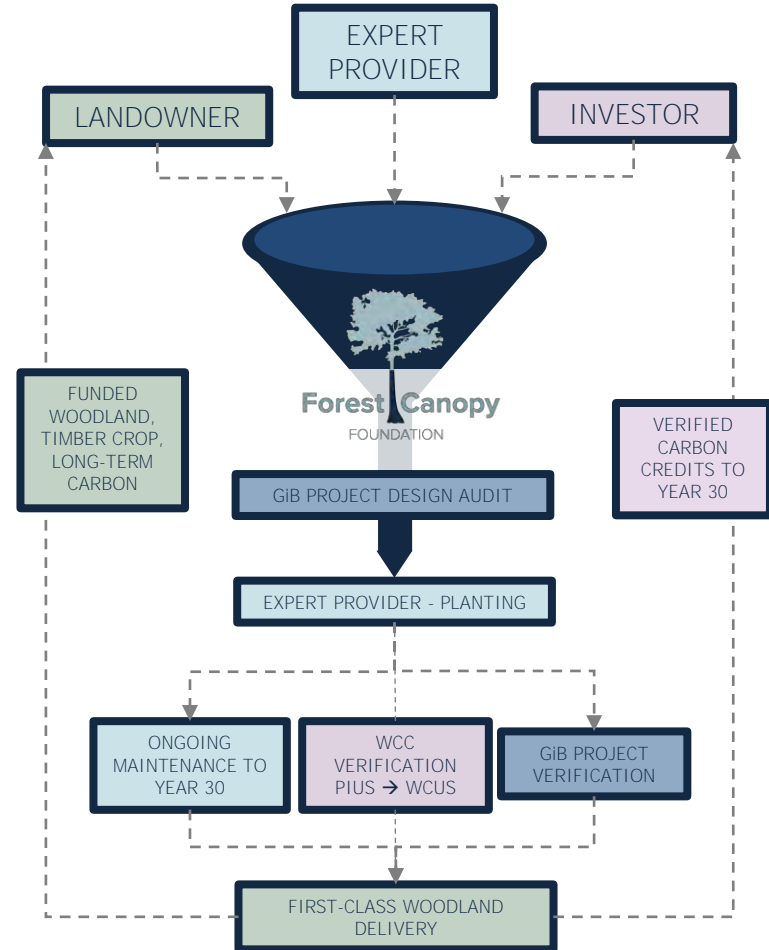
EXPERT PROVIDER

LANDOWNER

INVESTOR

Forest Canopy
FOUNDATION

FUNDED WOODLAND, TIMBER CROP, LONG-TERM CARBON

VERIFIED CARBON CREDITS TO YEAR 30

GiB PROJECT DESIGN AUDIT

EXPERT PROVIDER - PLANTING

ONGOING MAINTENANCE TO YEAR 30

WCC VERIFICATION PIUS → WCUS

GiB PROJECT VERIFICATION

FIRST-CLASS WOODLAND DELIVERY